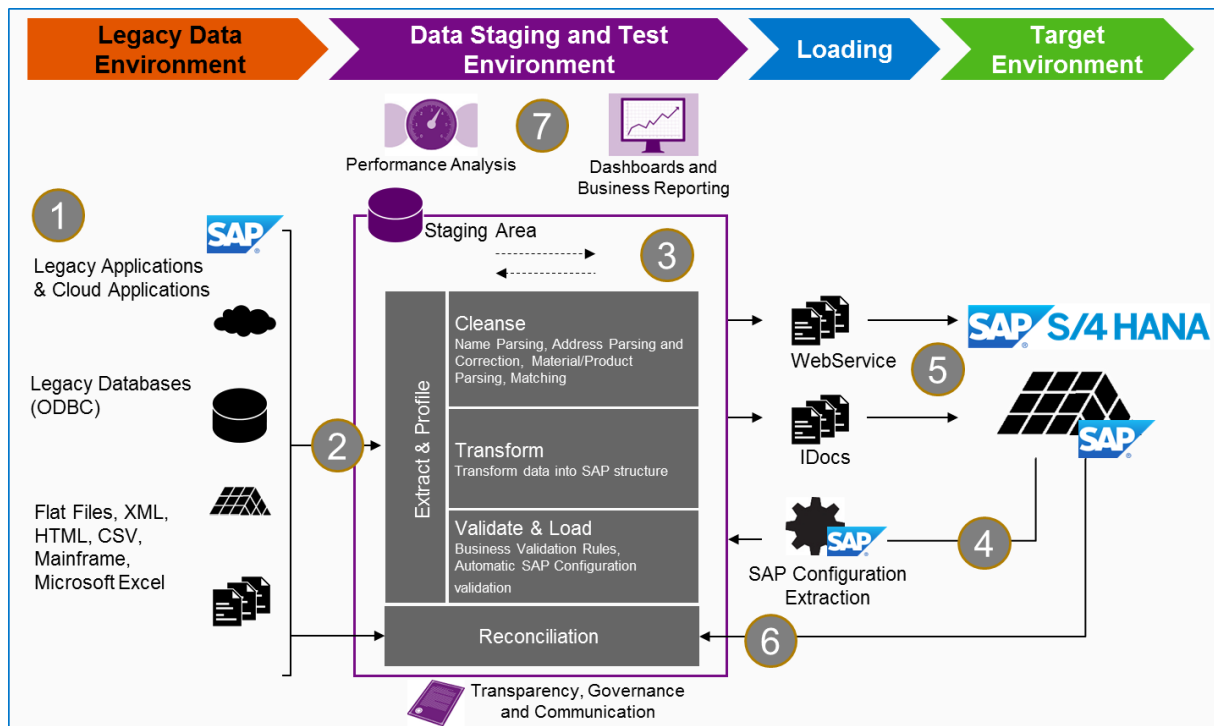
Legacy Data Environment

Data Staging and Test Environment

Loading

Target Environment

7

Performance Analysis

Dashboards and Business Reporting

1

SAP

Legacy Applications & Cloud Applications

Legacy Databases (ODBC)

Flat Files, XML, HTML, CSV, Mainframe, Microsoft Excel

Staging Area

3

2

Extract & Profile

Cleanse
Name Parsing, Address Parsing and Correction, Material/Product Parsing, Matching

Transform
Transform data into SAP structure

Validate & Load
Business Validation Rules, Automatic SAP Configuration validation

Reconciliation

WebService

SAP S/4 HANA

5

IDocs

SAP

SAP

4

SAP Configuration Extraction

6

Transparency, Governance and Communication